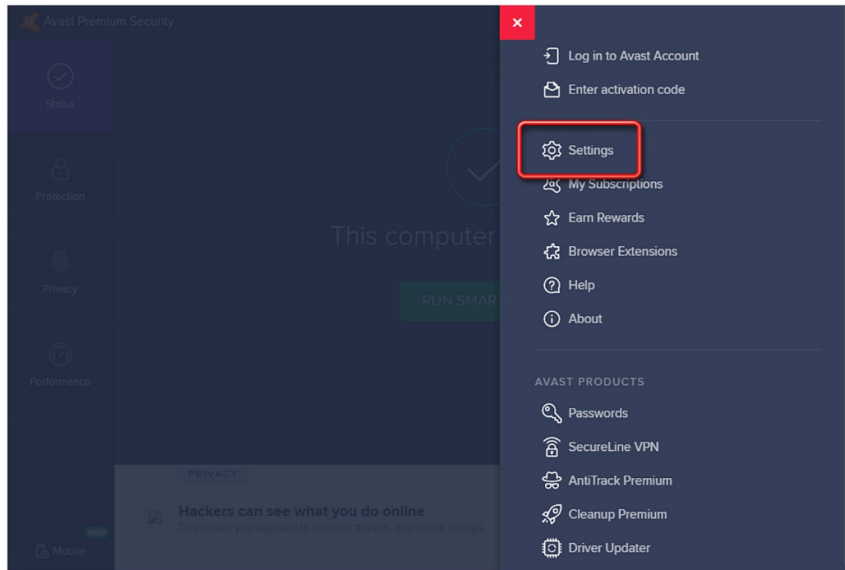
Avast Premium Security

Status

Protection

Privacy

Performance

NEW
Mobile

This computer

RUN SMAR

PRIVACY

Hackers can see what you do online

This leaves you exposed to hackers, trackers and online wrongs.

×

Log in to Avast Account

Enter activation code

Settings

My Subscriptions

Earn Rewards

Browser Extensions

Help

About

AVAST PRODUCTS

Passwords

SecureLine VPN

AntiTrack Premium

Cleanup Premium

Driver Updater